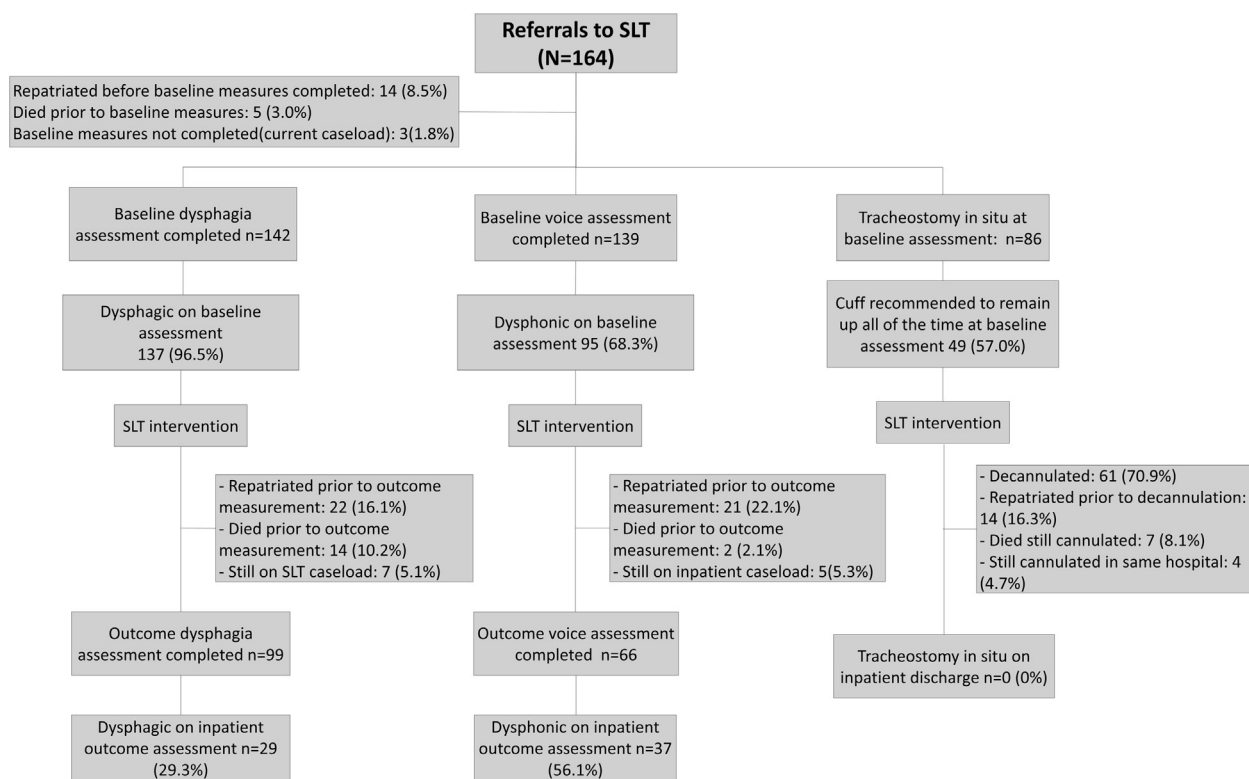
Referrals to SLT
(N=164)

Repatriated before baseline measures completed: 14 (8.5%)
Died prior to baseline measures: 5 (3.0%)
Baseline measures not completed(current caseload): 3(1.8%)

Baseline dysphagia assessment completed n=142

Dysphagic on baseline assessment 137 (96.5%)

SLT intervention

- Repatriated prior to outcome measurement: 22 (16.1%)
- Died prior to outcome measurement: 14 (10.2%)
- Still on SLT caseload: 7 (5.1%)

Outcome dysphagia assessment completed n=99

Dysphagic on inpatient outcome assessment n=29 (29.3%)

Baseline voice assessment completed n=139

Dysphonic on baseline assessment 95 (68.3%)

SLT intervention

- Repatriated prior to outcome measurement: 21 (22.1%)
- Died prior to outcome measurement: 2 (2.1%)
- Still on inpatient caseload: 5(5.3%)

Outcome voice assessment completed n=66

Dysphonic on inpatient outcome assessment n=37 (56.1%)

Tracheostomy in situ at baseline assessment: n=86

Cuff recommended to remain up all of the time at baseline assessment 49 (57.0%)

SLT intervention

- Decannulated: 61 (70.9%)
- Repatriated prior to decannulation: 14 (16.3%)
- Died still cannulated: 7 (8.1%)
- Still cannulated in same hospital: 4 (4.7%)

Tracheostomy in situ on inpatient discharge n=0 (0%)